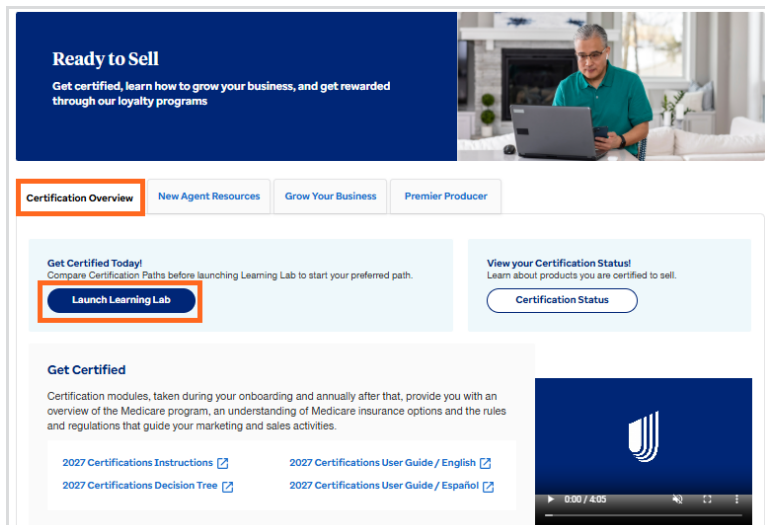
Ready to Sell

Get certified, learn how to grow your business, and get rewarded through our loyalty programs

Certification Overview | New Agent Resources | Grow Your Business | Premier Producer

Get Certified Today!
Compare Certification Paths before launching Learning Lab to start your preferred path.

Launch Learning Lab

View your Certification Status!
Learn about products you are certified to sell.

Certification Status

Get Certified

Certification modules, taken during your onboarding and annually after that, provide you with an overview of the Medicare program, an understanding of Medicare insurance options and the rules and regulations that guide your marketing and sales activities.

2027 Certifications Instructions
2027 Certifications User Guide / English
2027 Certifications Decision Tree
2027 Certifications User Guide / Español

0:00 / 4:05